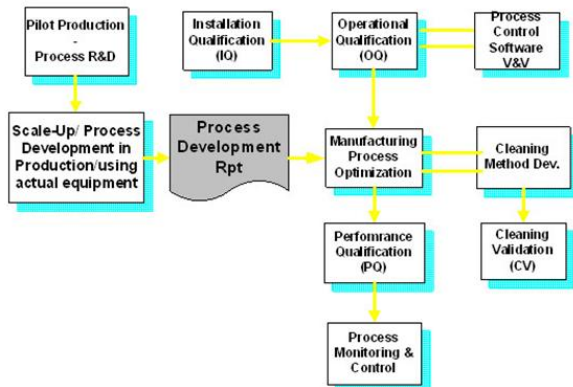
Pilot Production - Process R&D

Installation Qualification (IQ)

Operational Qualification (OQ)

Process Control Software V&V

Scale-Up/ Process Development in Production/using actual equipment

Process Development Rpt

Manufacturing Process Optimization

Cleaning Method Dev.

Perfomrance Qualification (PQ)

Cleaning Validation (CV)

Process Monitoring & Control